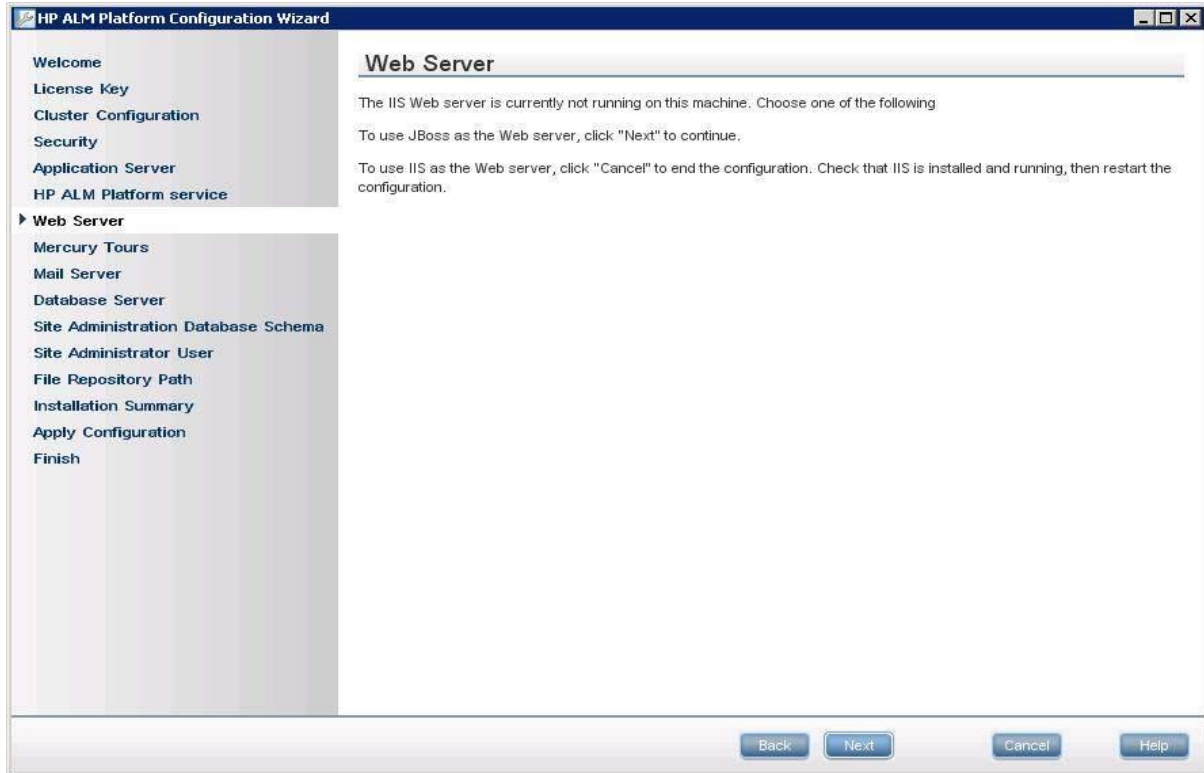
HP ALM Platform Configuration Wizard

Welcome
License Key
Cluster Configuration
Security
Application Server
HP ALM Platform service
Web Server
Mercury Tours
Mail Server
Database Server
Site Administration Database Schema
Site Administrator User
File Repository Path
Installation Summary
Apply Configuration
Finish

Web Server

The IIS Web server is currently not running on this machine. Choose one of the following

To use JBoss as the Web server, click "Next" to continue.

To use IIS as the Web server, click "Cancel" to end the configuration. Check that IIS is installed and running, then restart the configuration.

Back Next Cancel Help